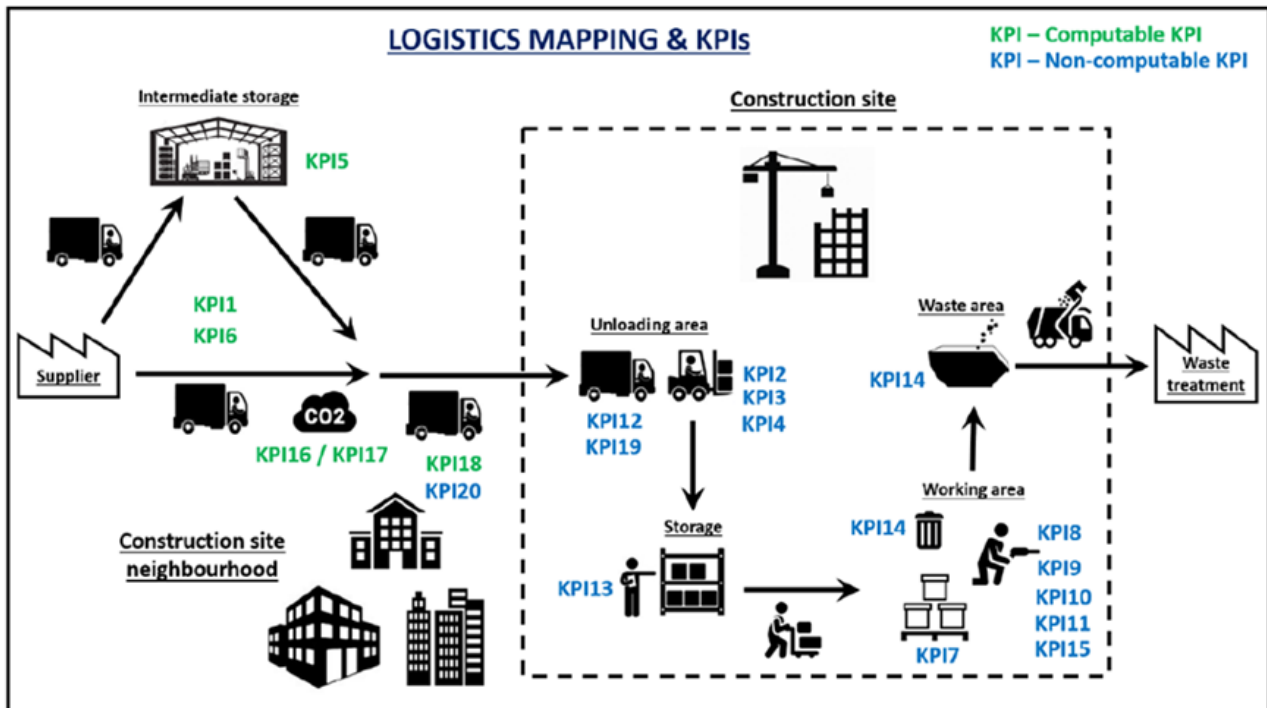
LOGISTICS MAPPING & KPIs

KPI – Computable KPI
KPI – Non-computable KPI

Intermediate storage

KPI5

Construction site

KPI1
KPI6

Supplier

CO2

KPI16 / KPI17

KPI18
KPI20

Unloading area

KPI12
KPI19

KPI2
KPI3
KPI4

Waste area

KPI14

Waste treatment

Working area

KPI14

KPI8
KPI9
KPI10
KPI11
KPI15

KPI7

Storage

KPI13

Construction site neighbourhood